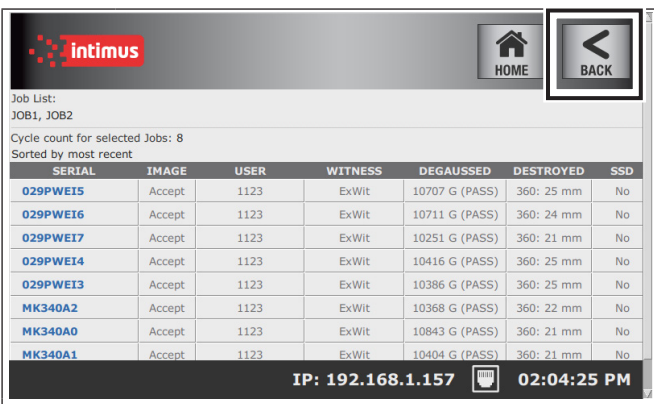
intimus

HOME

BACK

Job List:
JOB1, JOB2

Cycle count for selected Jobs: 8
Sorted by most recent

| SERIAL | IMAGE | USER | WITNESS | DEGAUSSED | DESTROYED | SSD |
|---|---|---|---|---|---|---|
| 029PWEI5 | Accept | 1123 | ExWit | 10707 G (PASS) | 360: 25 mm | No |
| 029PWEI6 | Accept | 1123 | ExWit | 10711 G (PASS) | 360: 24 mm | No |
| 029PWEI7 | Accept | 1123 | ExWit | 10251 G (PASS) | 360: 21 mm | No |
| 029PWEI4 | Accept | 1123 | ExWit | 10416 G (PASS) | 360: 25 mm | No |
| 029PWEI3 | Accept | 1123 | ExWit | 10386 G (PASS) | 360: 25 mm | No |
| MK340A2 | Accept | 1123 | ExWit | 10368 G (PASS) | 360: 22 mm | No |
| MK340A0 | Accept | 1123 | ExWit | 10843 G (PASS) | 360: 21 mm | No |
| MK340A1 | Accept | 1123 | ExWit | 10404 G (PASS) | 360: 21 mm | No |

IP: 192.168.1.157

02:04:25 PM